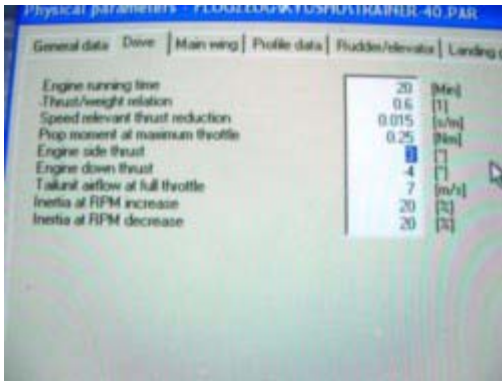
Physical parameters - FLUGZEUG\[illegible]TRAINER-40.PAR

General data | Drive | Main wing | Profile data | Rudder/elevator | Landing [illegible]

| | | |
|---|---|---|
| Engine running time | 20 | [Min] |
| Thrust/weight relation | 0.6 | [1] |
| Speed relevant thrust reduction | 0.015 | [s/m] |
| Prop moment at maximum throttle | 0.25 | [Nm] |
| Engine side thrust | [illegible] | [°] |
| Engine down thrust | 4 | [°] |
| Tailunit airflow at full throttle | 7 | [m/s] |
| Inertia at RPM increase | 20 | [%] |
| Inertia at RPM decrease | 20 | [%] |